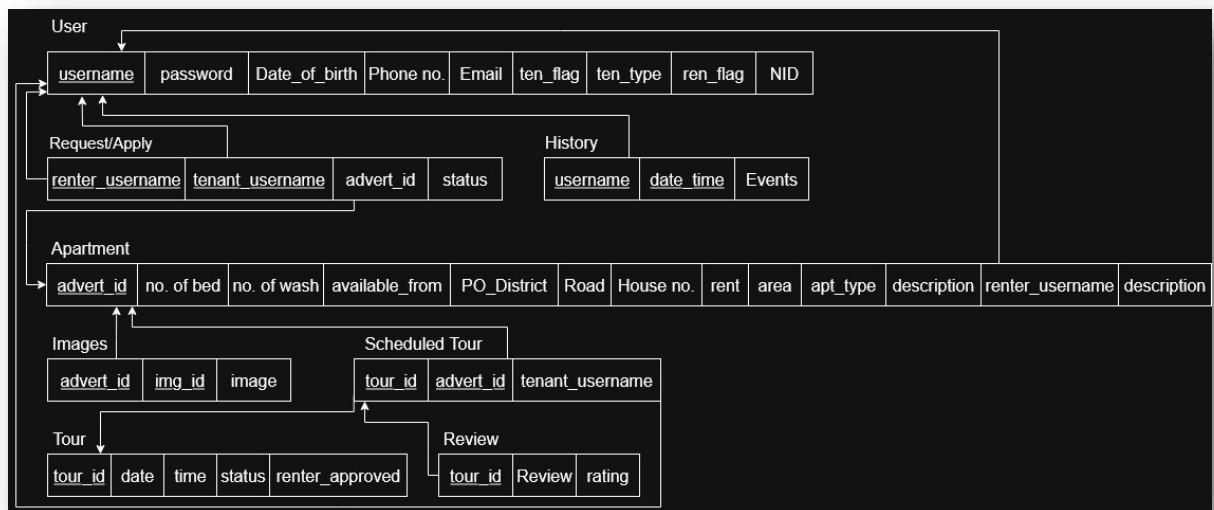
User

| username | password | Date_of_birth | Phone no. | Email | ten_flag | ten_type | ren_flag | NID |
|---|---|---|---|---|---|---|---|---|

Request/Apply

| renter_username | tenant_username | advert_id | status |
|---|---|---|---|

History

| username | date_time | Events |
|---|---|---|

Apartment

| advert_id | no. of bed | no. of wash | available_from | PO_District | Road | House no. | rent | area | apt_type | description | renter_username | description |
|---|---|---|---|---|---|---|---|---|---|---|---|---|

Images

| advert_id | img_id | image |
|---|---|---|

Scheduled Tour

| tour_id | advert_id | tenant_username |
|---|---|---|

Tour

| tour_id | date | time | status | renter_approved |
|---|---|---|---|---|

Review

| tour_id | Review | rating |
|---|---|---|